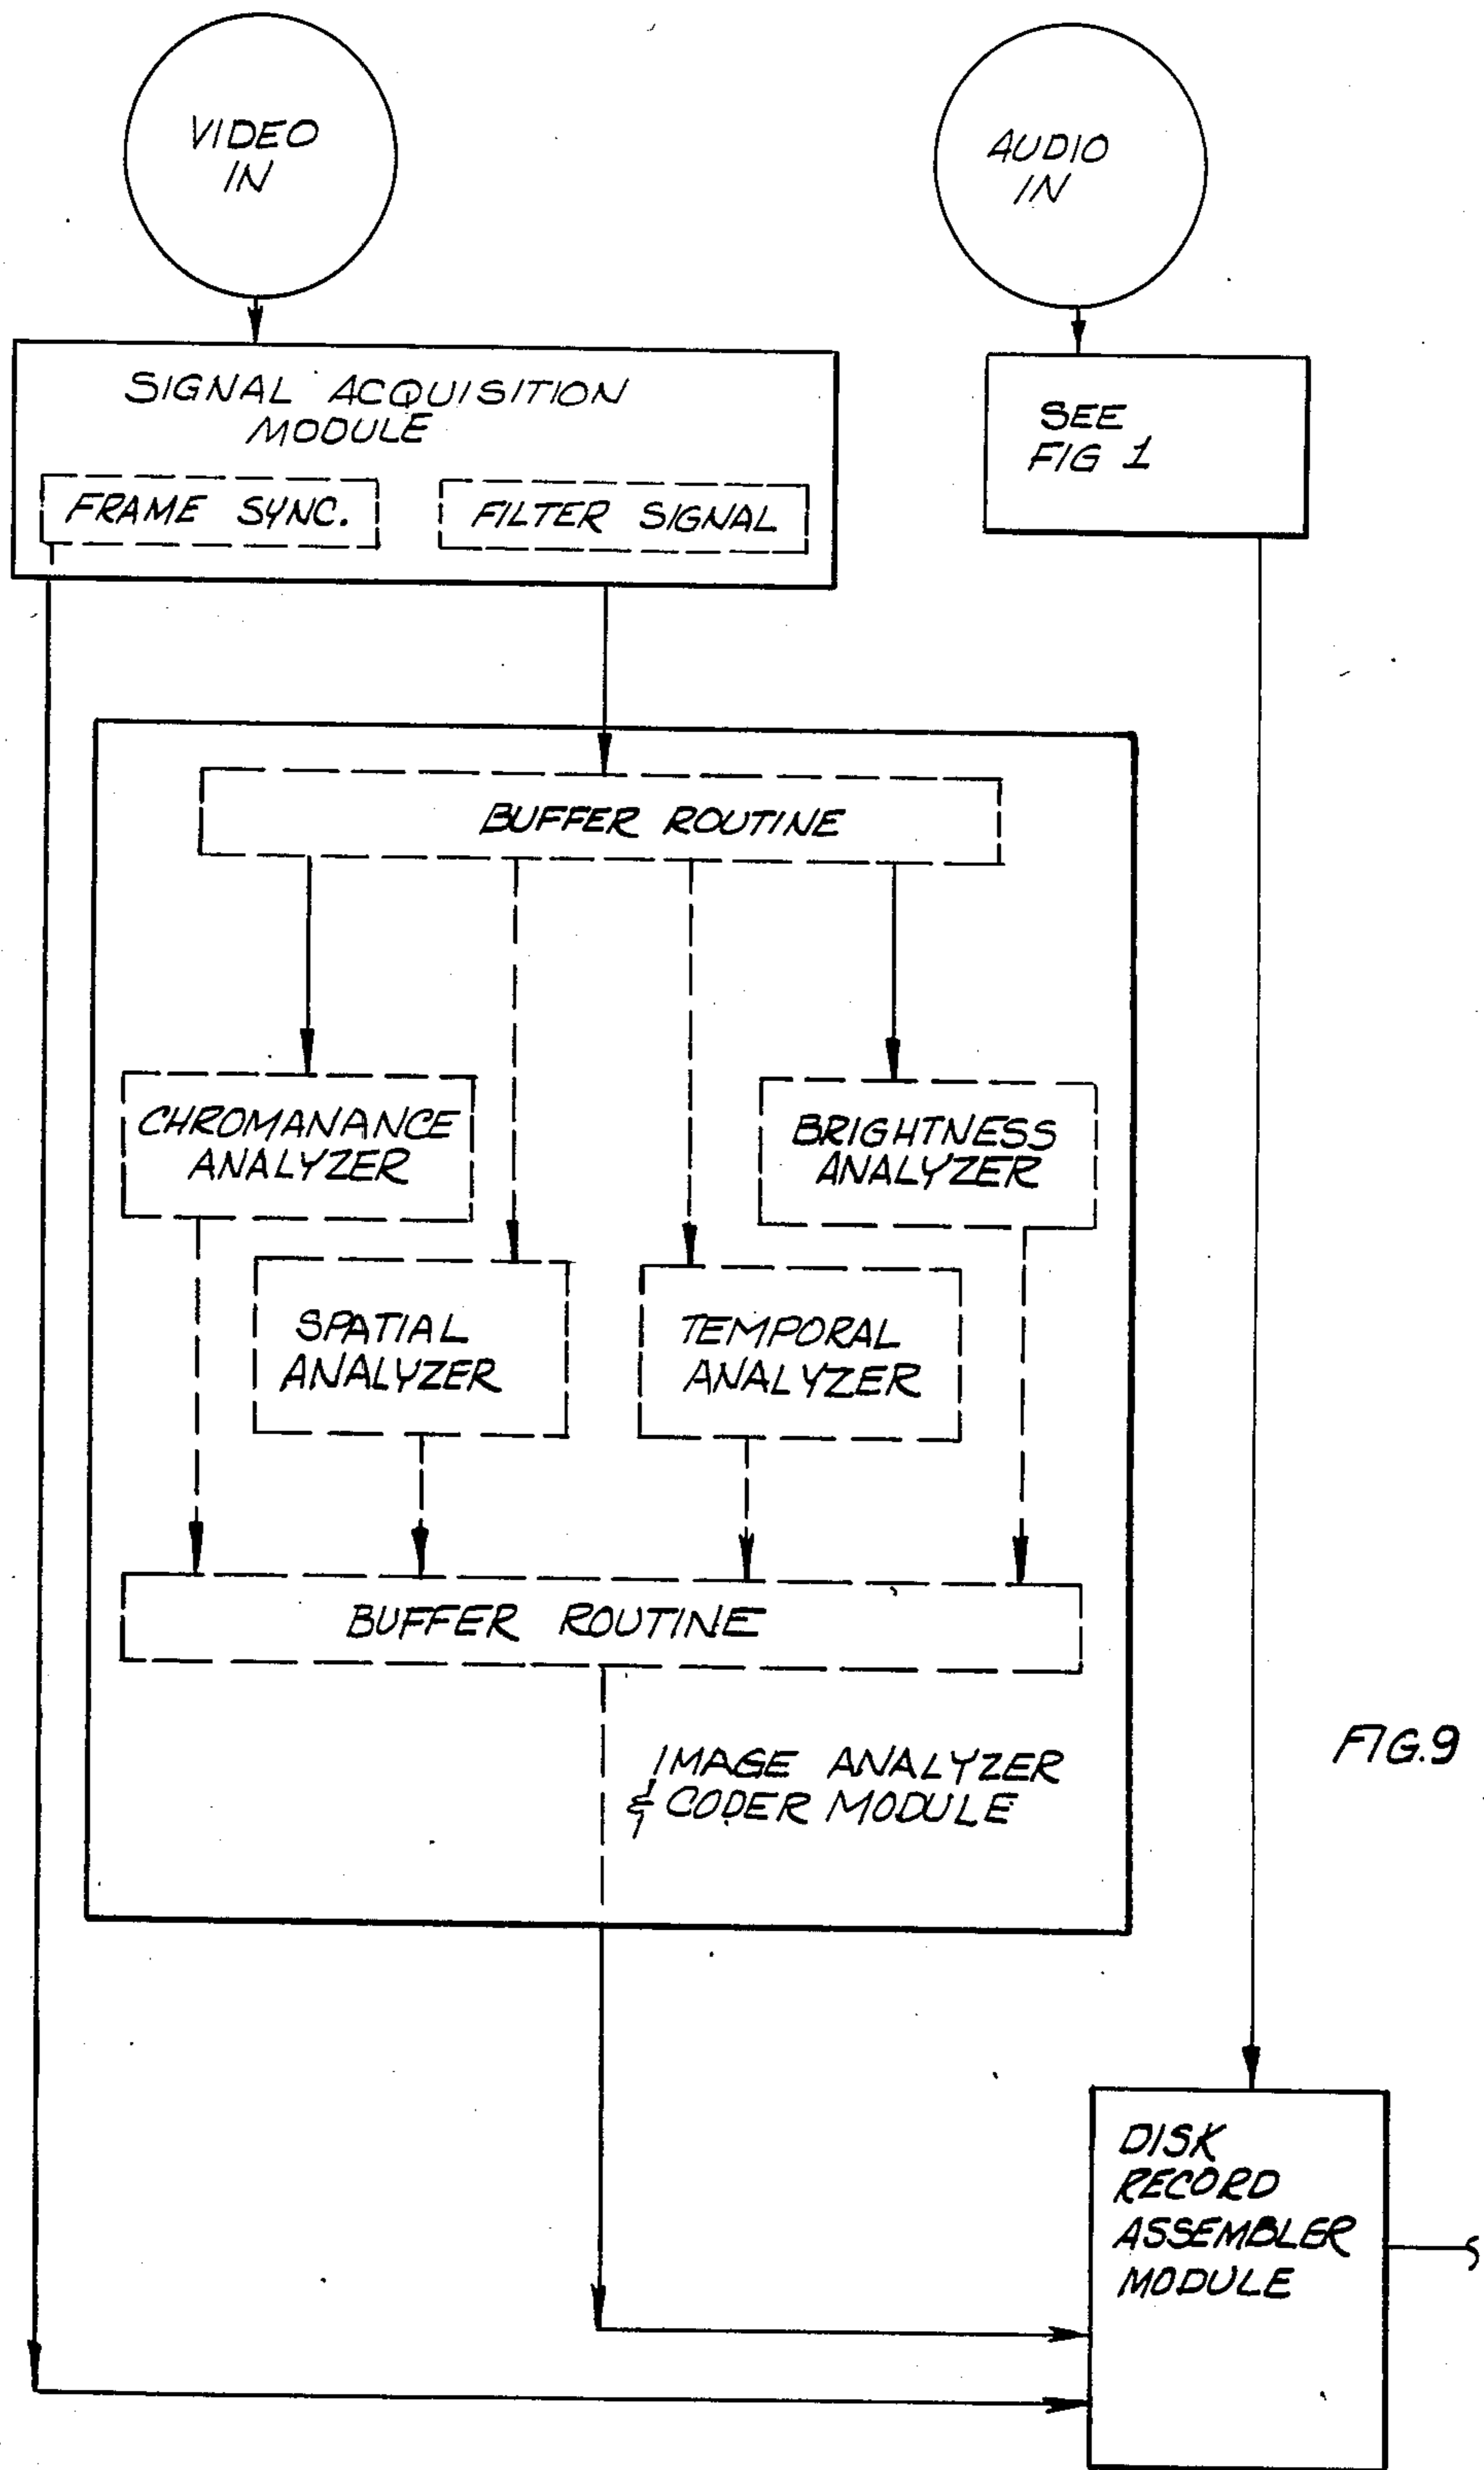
VIDEO IN

AUDIO IN

SIGNAL ACQUISITION MODULE

FRAME SYNC.

FILTER SIGNAL

SEE FIG 1

BUFFER ROUTINE

CHROMANANCE ANALYZER

BRIGHTNESS ANALYZER

SPATIAL ANALYZER

TEMPORAL ANALYZER

BUFFER ROUTINE

IMAGE ANALYZER & CODER MODULE

FIG.9

DISK RECORD ASSEMBLER MODULE